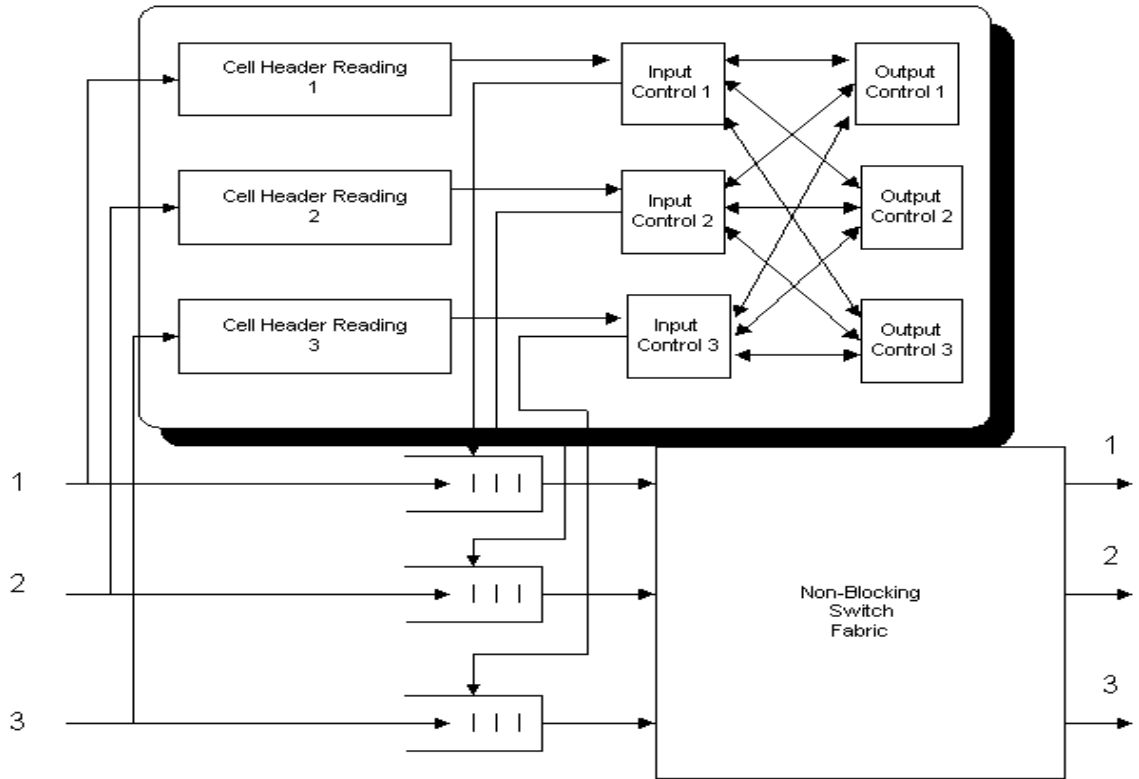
Cell Header Reading 1

Input Control 1

Output Control 1

Cell Header Reading 2

Input Control 2

Output Control 2

Cell Header Reading 3

Input Control 3

Output Control 3

1

2

3

Non-Blocking Switch Fabric

1

2

3